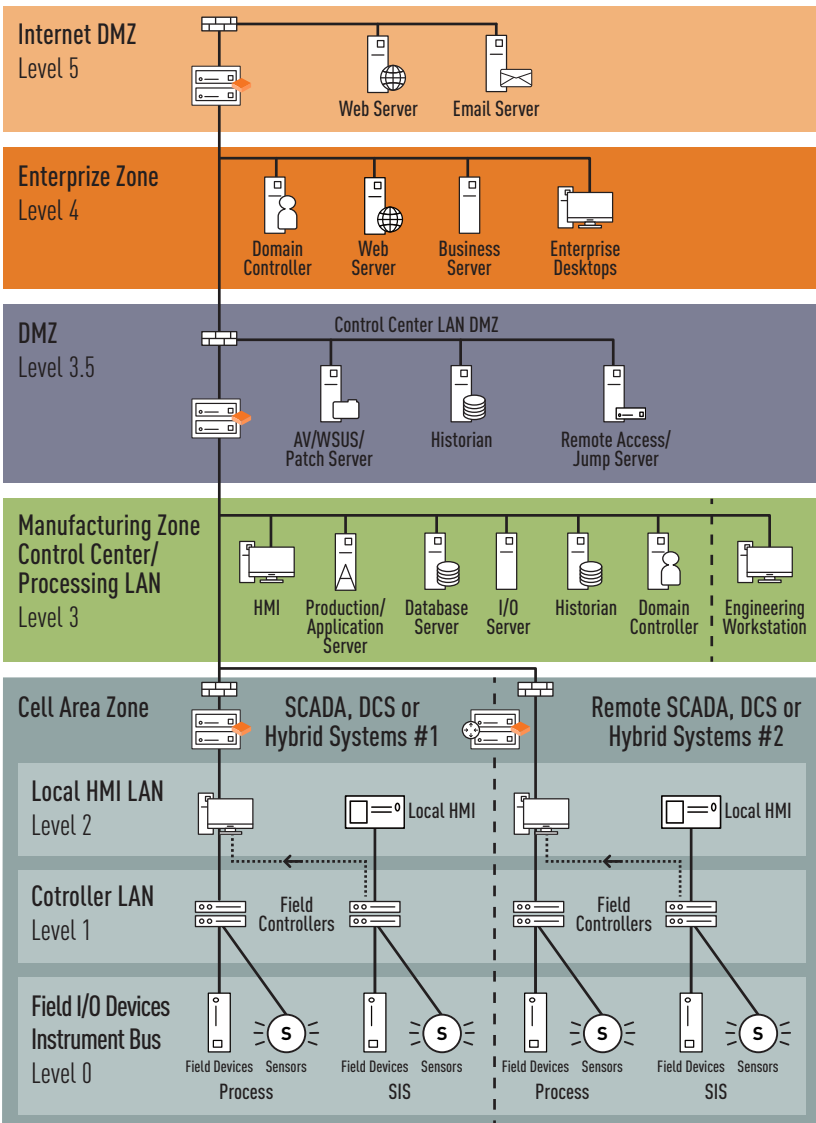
Internet DMZ
Level 5

Web Server
Email Server

Enterprize Zone
Level 4

Domain Controller
Web Server
Business Server
Enterprise Desktops

DMZ
Level 3.5

Control Center LAN DMZ

AV/WSUS/ Patch Server
Historian
Remote Access/ Jump Server

Manufacturing Zone
Control Center/ Processing LAN
Level 3

HMI
Production/ Application Server
Database Server
I/O Server
Historian
Domain Controller
Engineering Workstation

Cell Area Zone

SCADA, DCS or Hybrid Systems #1

Remote SCADA, DCS or Hybrid Systems #2

Local HMI LAN
Level 2

Local HMI
Local HMI

Cotroller LAN
Level 1

Field Controllers
Field Controllers

Field I/O Devices
Instrument Bus
Level 0

S
S
S
S

Field Devices
Sensors
Process
Field Devices
Sensors
SIS
Field Devices
Sensors
Process
Field Devices
Sensors
SIS